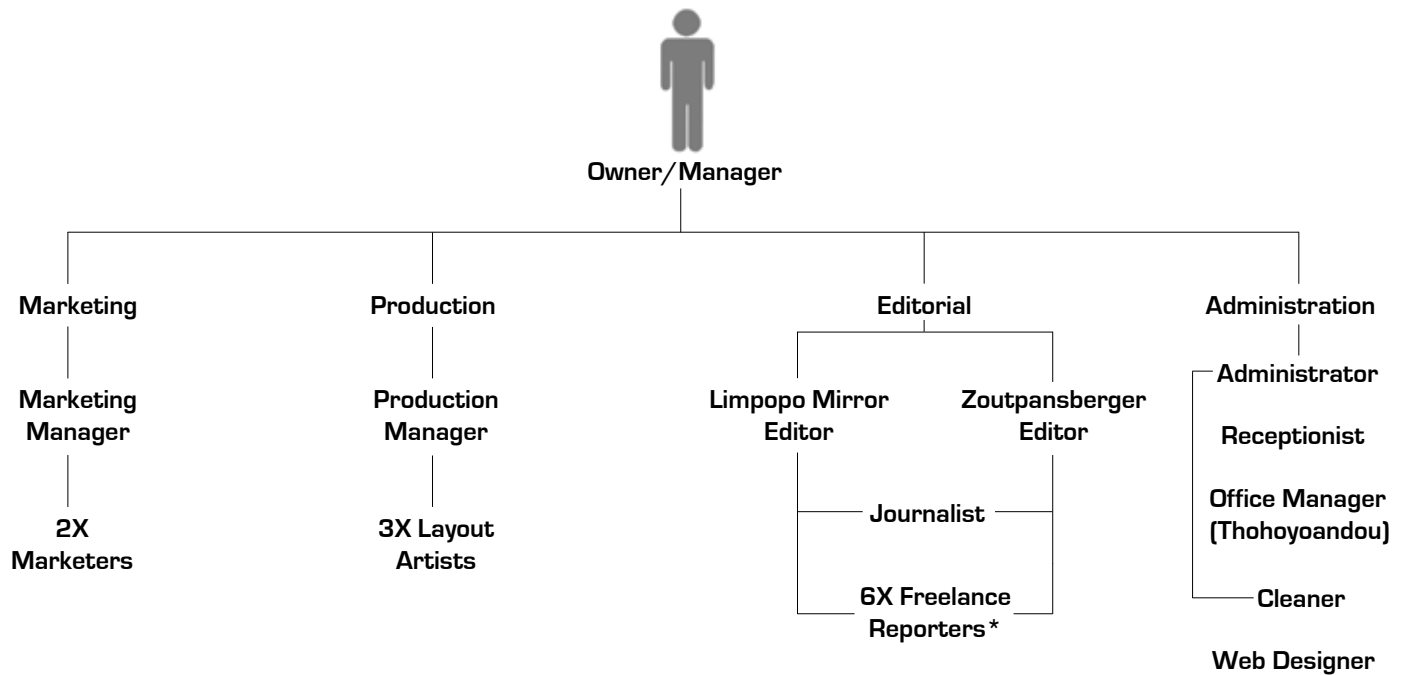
Owner/Manager

Marketing

Marketing Manager

2X Marketers

Production

Production Manager

3X Layout Artists

Editorial

Limpopo Mirror Editor

Zoutpansberger Editor

Journalist

6X Freelance Reporters*

Administration

Administrator

Receptionist

Office Manager (Thohoyoandou)

Cleaner

Web Designer